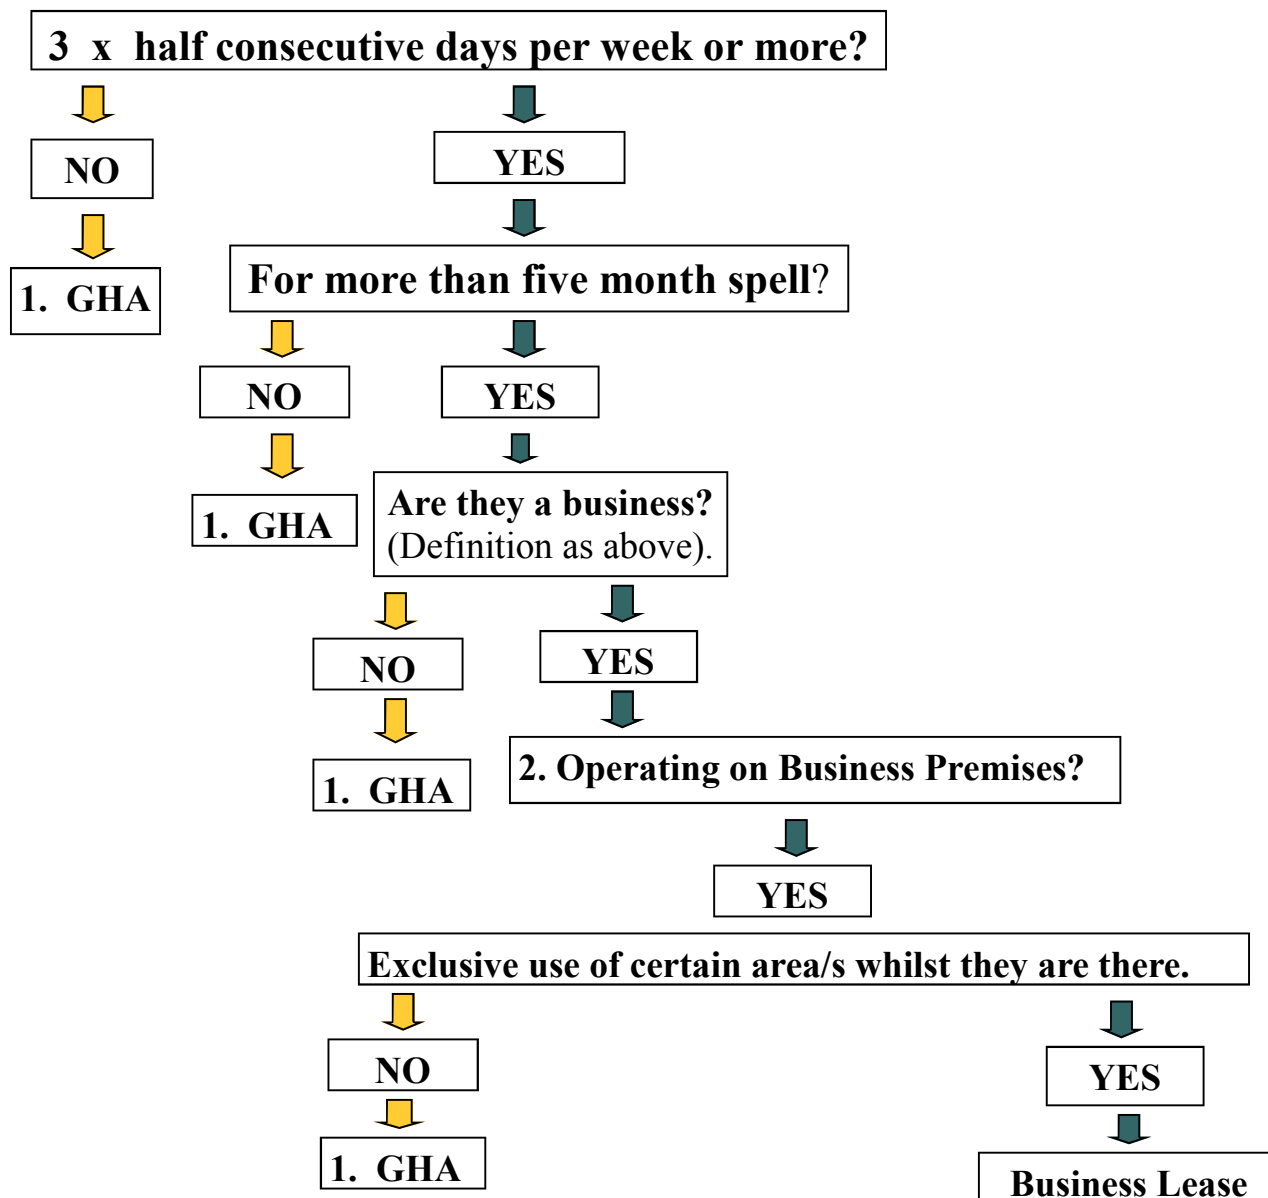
3 x half consecutive days per week or more?

NO

1. GHA

YES

For more than five month spell?

NO

1. GHA

YES

Are they a business? (Definition as above).

NO

1. GHA

YES

2. Operating on Business Premises?

YES

Exclusive use of certain area/s whilst they are there.

NO

1. GHA

YES

Business Lease